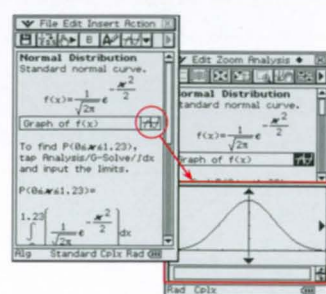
File Edit Insert Action

Normal Distribution
Standard normal curve.

$f(x)=\frac{1}{\sqrt{2\pi}}e^{-\frac{x^2}{2}}$

Graph of f(x)

To find P(0≤x≤1.23), tap Analysis/G-Solve/∫dx and input the limits.

P(0≤x≤1.23)=

$\int_0^{1.23}\left(\frac{1}{\sqrt{2\pi}}e^{-\frac{x^2}{2}}\right)dx$

Alg Standard Cplx Rad

Edit Zoom Analysis

ormal Distribution
tandard normal curve.

$f(x)=\frac{1}{\sqrt{2\pi}}e^{-\frac{x^2}{2}}$

raph of f(x)

Rad Cplx